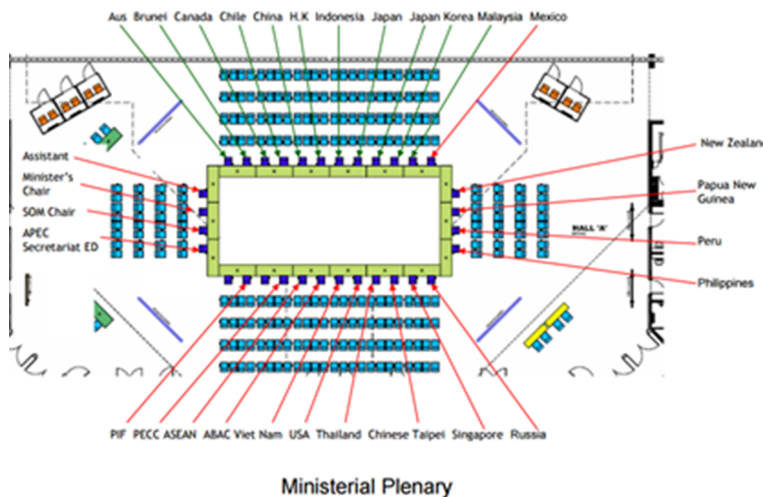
Aus Brunei Canada Chile China H.K Indonesia Japan Japan Korea Malaysia Mexico

Assistant

Minister's Chair

SOM Chair

APEC Secretariat ED

New Zealan

Papua New Guinea

HALL 'A'

Peru

Philippines

PIF PECC ASEAN ABAC Viet Nam USA Thailand Chinese Taipei Singapore Russia

Ministerial Plenary